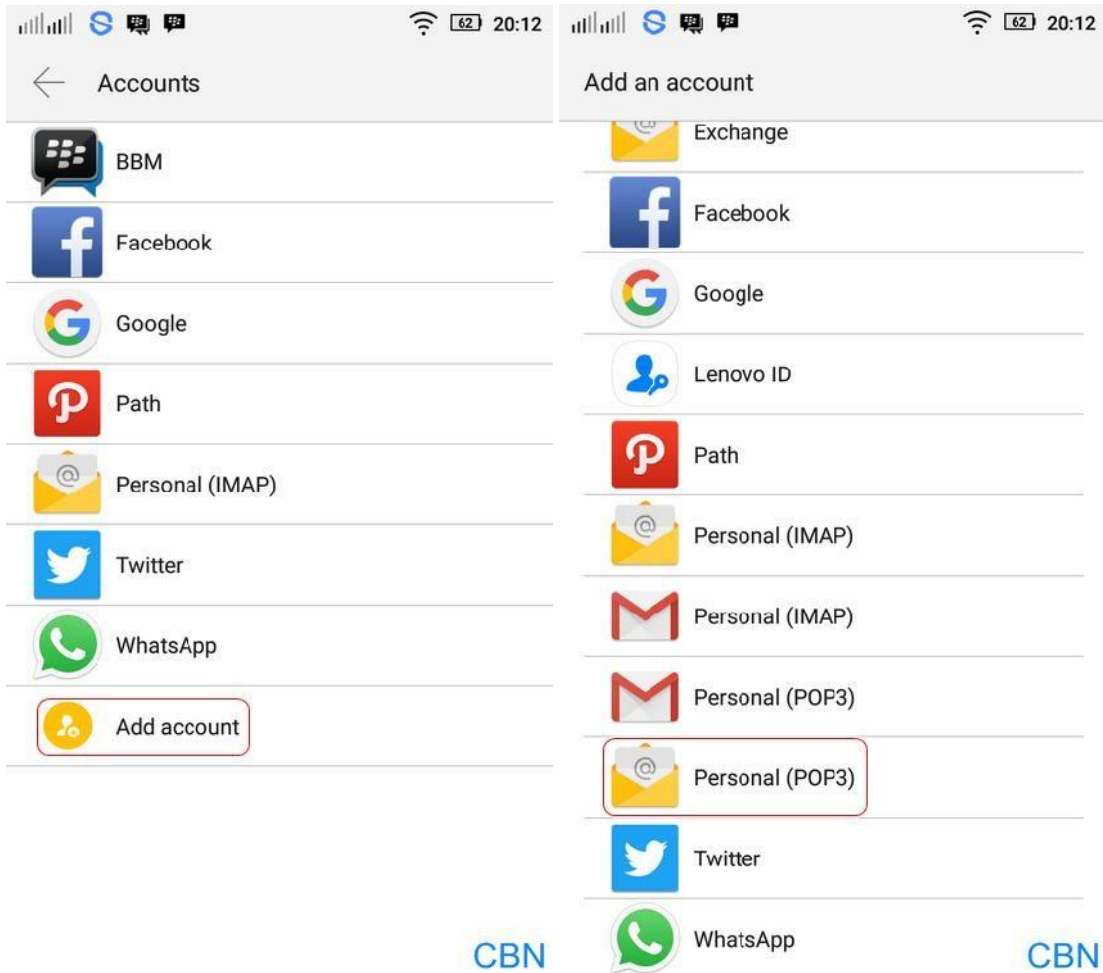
62 20:12

Accounts

BBM

Facebook

Google

Path

Personal (IMAP)

Twitter

WhatsApp

Add account

CBN

62 20:12

Add an account

Exchange

Facebook

Google

Lenovo ID

Path

Personal (IMAP)

Personal (IMAP)

Personal (POP3)

Personal (POP3)

Twitter

WhatsApp

CBN